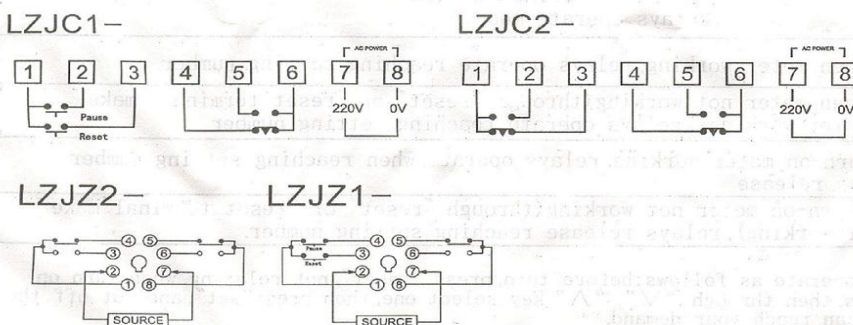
LZJC1–

1 2 3 4 5 6 7 8

Pause
Reset

AC POWER
220V 0V

LZJC2–

1 2 3 4 5 6 7 8

AC POWER
220V 0V

LZJZ2–

④ ⑤
③ ⑥
② ⑦
① ⑧
SOURCE

LZJZ1–

Pause
Reset
④ ⑤
③ ⑥
② ⑦
① ⑧
SOURCE

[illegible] relays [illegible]

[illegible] reaching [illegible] number
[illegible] not working through reset or reset terminal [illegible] make
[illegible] reaching setting number

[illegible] on meter working, relays operate when reaching setting number
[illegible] release

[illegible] meter not working through reset or reset terminal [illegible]
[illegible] relays release reaching setting number

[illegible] operate as follows: before turn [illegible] then the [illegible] "V" "Λ" Key select one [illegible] your demand.